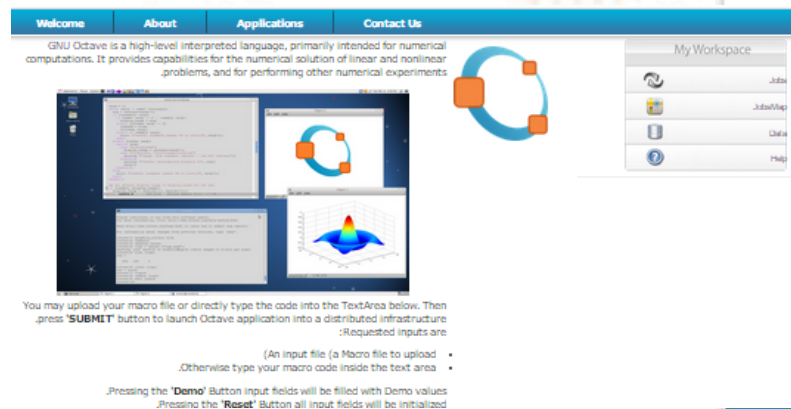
Welcome About Applications Contact Us

GNU Octave is a high-level interpreted language, primarily intended for numerical computations. It provides capabilities for the numerical solution of linear and nonlinear .problems, and for performing other numerical experiments

My Workspace

Jobs

JobsMap

Data

Help

You may upload your macro file or directly type the code into the TextArea below. Then .press '**SUBMIT**' button to launch Octave application into a distributed infrastructure :Requested inputs are

- (An input file (a Macro file to upload
- .Otherwise type your macro code inside the text area

.Pressing the '**Demo**' Button input fields will be filled with Demo values
.Pressing the '**Reset**' Button all input fields will be initialized